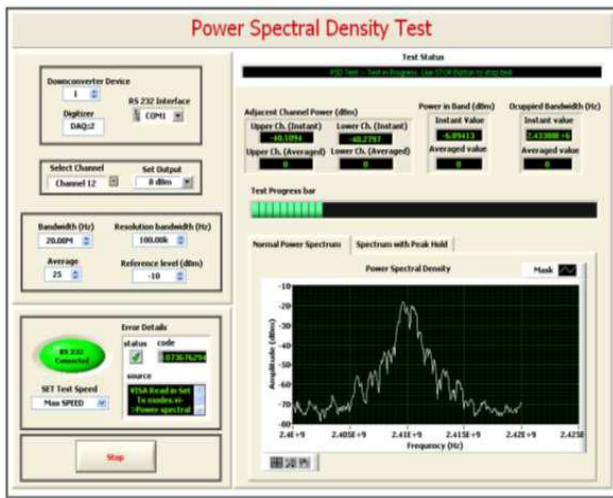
Power Spectral Density Test

Downconverter Device
1
RS 232 Interface
Digitizer
DAQ::2
COM1

Select Channel
Channel 12
Set Output
8 dBm

Bandwidth (Hz)
20.00M
Resolution bandwidth (Hz)
100.00k
Average
25
Reference level (dBm)
-10

RS 232 Connected
SET Test Speed
Max SPEED
Error Details
status
code
-1073676294
source
VISA Read in Set Tx modes.vi->Power spectral

Stop

Test Status
PSD Test -- Test in Progress. Use STOP Button to stop test

Adjacent Channel Power (dBm)
Upper Ch. (Instant)
-40.1094
Lower Ch. (Instant)
-40.2797
Upper Ch. (Averaged)
0
Lower Ch. (Averaged)
0
Power in Band (dBm)
Instant Value
-6.89413
Averaged value
0
Occupied Bandwidth (Hz)
Instant value
2.43388E+6
Averaged value
0

Test Progress bar

Normal Power Spectrum
Spectrum with Peak Hold
Power Spectral Density
Mask
Amplitude (dBm)
-10
-20
-30
-40
-50
-60
-70
-80
2.4E+9
2.405E+9
2.41E+9
2.415E+9
2.42E+9
2.425E
Frequency (Hz)